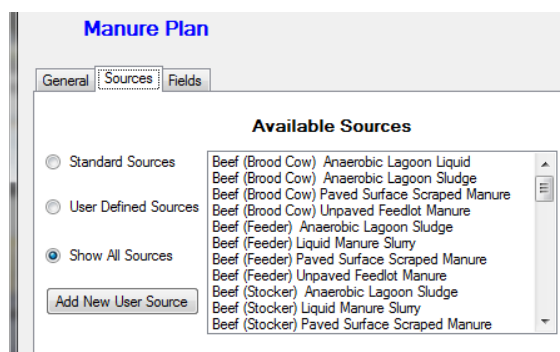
Manure Plan

General | Sources | Fields

Available Sources

Standard Sources

User Defined Sources

Show All Sources

Add New User Source

Beef (Brood Cow) Anaerobic Lagoon Liquid
Beef (Brood Cow) Anaerobic Lagoon Sludge
Beef (Brood Cow) Paved Surface Scraped Manure
Beef (Brood Cow) Unpaved Feedlot Manure
Beef (Feeder) Anaerobic Lagoon Sludge
Beef (Feeder) Liquid Manure Slurry
Beef (Feeder) Paved Surface Scraped Manure
Beef (Feeder) Unpaved Feedlot Manure
Beef (Stocker) Anaerobic Lagoon Sludge
Beef (Stocker) Liquid Manure Slurry
Beef (Stocker) Paved Surface Scraped Manure